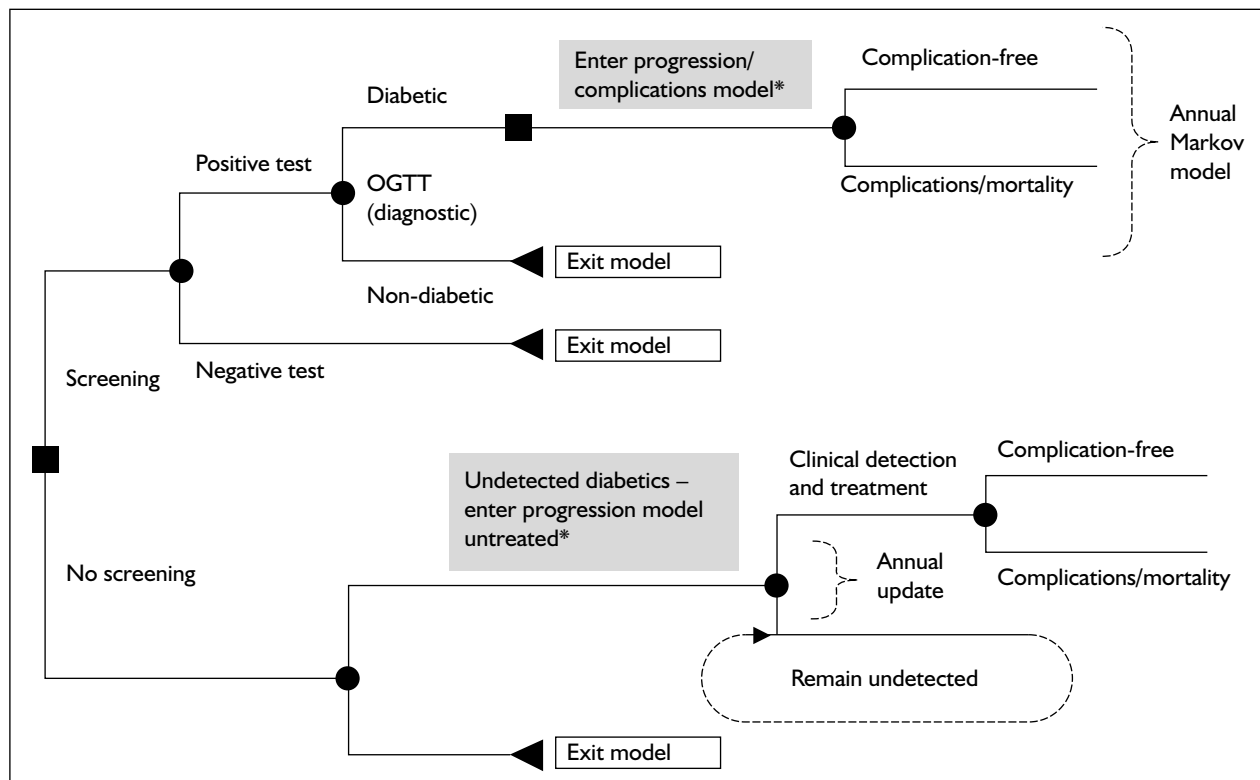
Enter progression/ complications model*

Complication-free

Diabetic

Annual Markov model

Positive test

OGTT (diagnostic)

Complications/mortality

Exit model

Non-diabetic

Exit model

Screening

Negative test

Undetected diabetics – enter progression model untreated*

Clinical detection and treatment

Complication-free

No screening

Annual update

Complications/mortality

Remain undetected

Exit model